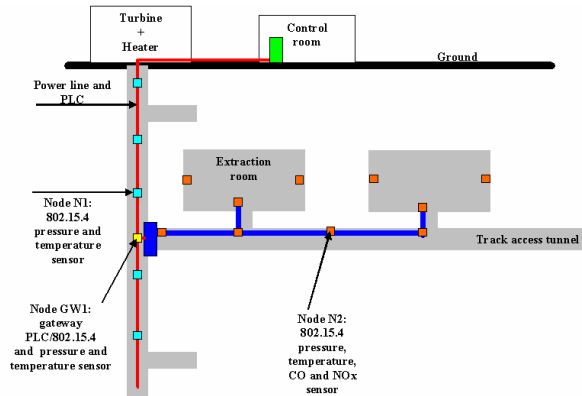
Turbine
+
Heater

Control room

Ground

Power line and PLC

Extraction room

Node N1: 802.15.4 pressure and temperature sensor

Track access tunnel

Node GW1: gateway PLC/802.15.4 and pressure and temperature sensor

Node N2: 802.15.4 pressure, temperature, CO and NOx sensor